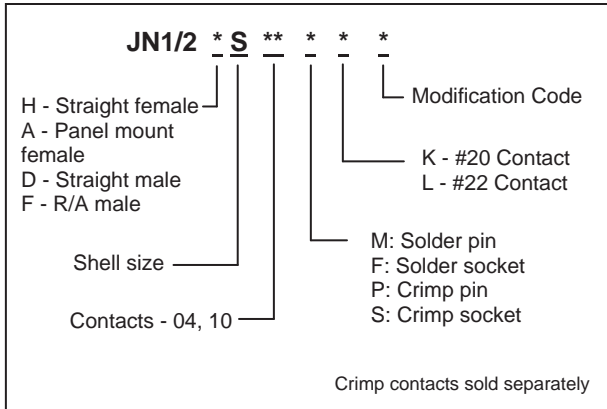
JN1/2 * S ** * * *

Modification Code

H - Straight female
A - Panel mount female
D - Straight male
F - R/A male

K - #20 Contact
L - #22 Contact

Shell size

M: Solder pin
F: Solder socket
P: Crimp pin
S: Crimp socket

Contacts - 04, 10

Crimp contacts sold separately